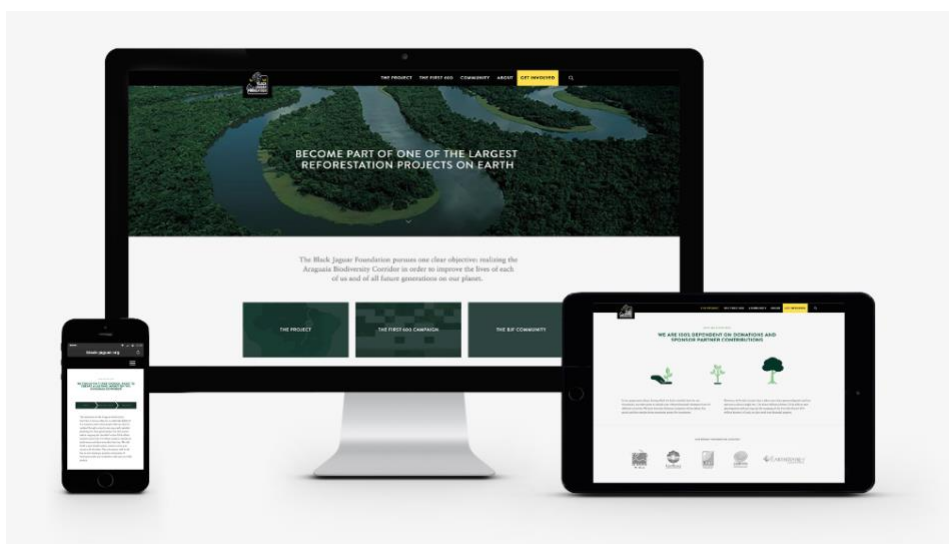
THE PROJECT THE FIRST 1HA COMMUNITY ABOUT GET INVOLVED

BECOME PART OF ONE OF THE LARGEST REFORESTATION PROJECTS ON EARTH

The Black Jaguar Foundation pursues one clear objective: realizing the Araguaia Biodiversity Corridor in order to improve the lives of each of us and of all future generations on our planet.

THE PROJECT

THE FIRST 1HA CAMPAIGN

THE BJF COMMUNITY

black-jaguar.org

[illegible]

WE ARE 100% DEPENDENT ON DONATIONS AND SPONSOR PARTNER CONTRIBUTIONS

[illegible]